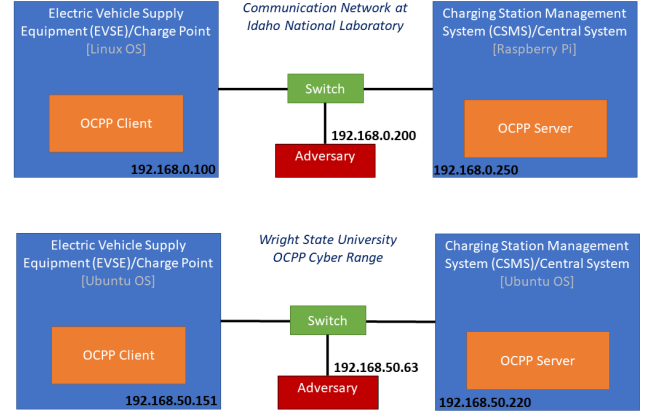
Electric Vehicle Supply Equipment (EVSE)/Charge Point
[Linux OS]

OCPP Client

192.168.0.100

Communication Network at Idaho National Laboratory

Switch

192.168.0.200

Adversary

Charging Station Management System (CSMS)/Central System
[Raspberry Pi]

OCPP Server

192.168.0.250

Electric Vehicle Supply Equipment (EVSE)/Charge Point
[Ubuntu OS]

OCPP Client

192.168.50.151

Wright State University OCPP Cyber Range

Switch

192.168.50.63

Adversary

Charging Station Management System (CSMS)/Central System
[Ubuntu OS]

OCPP Server

192.168.50.220